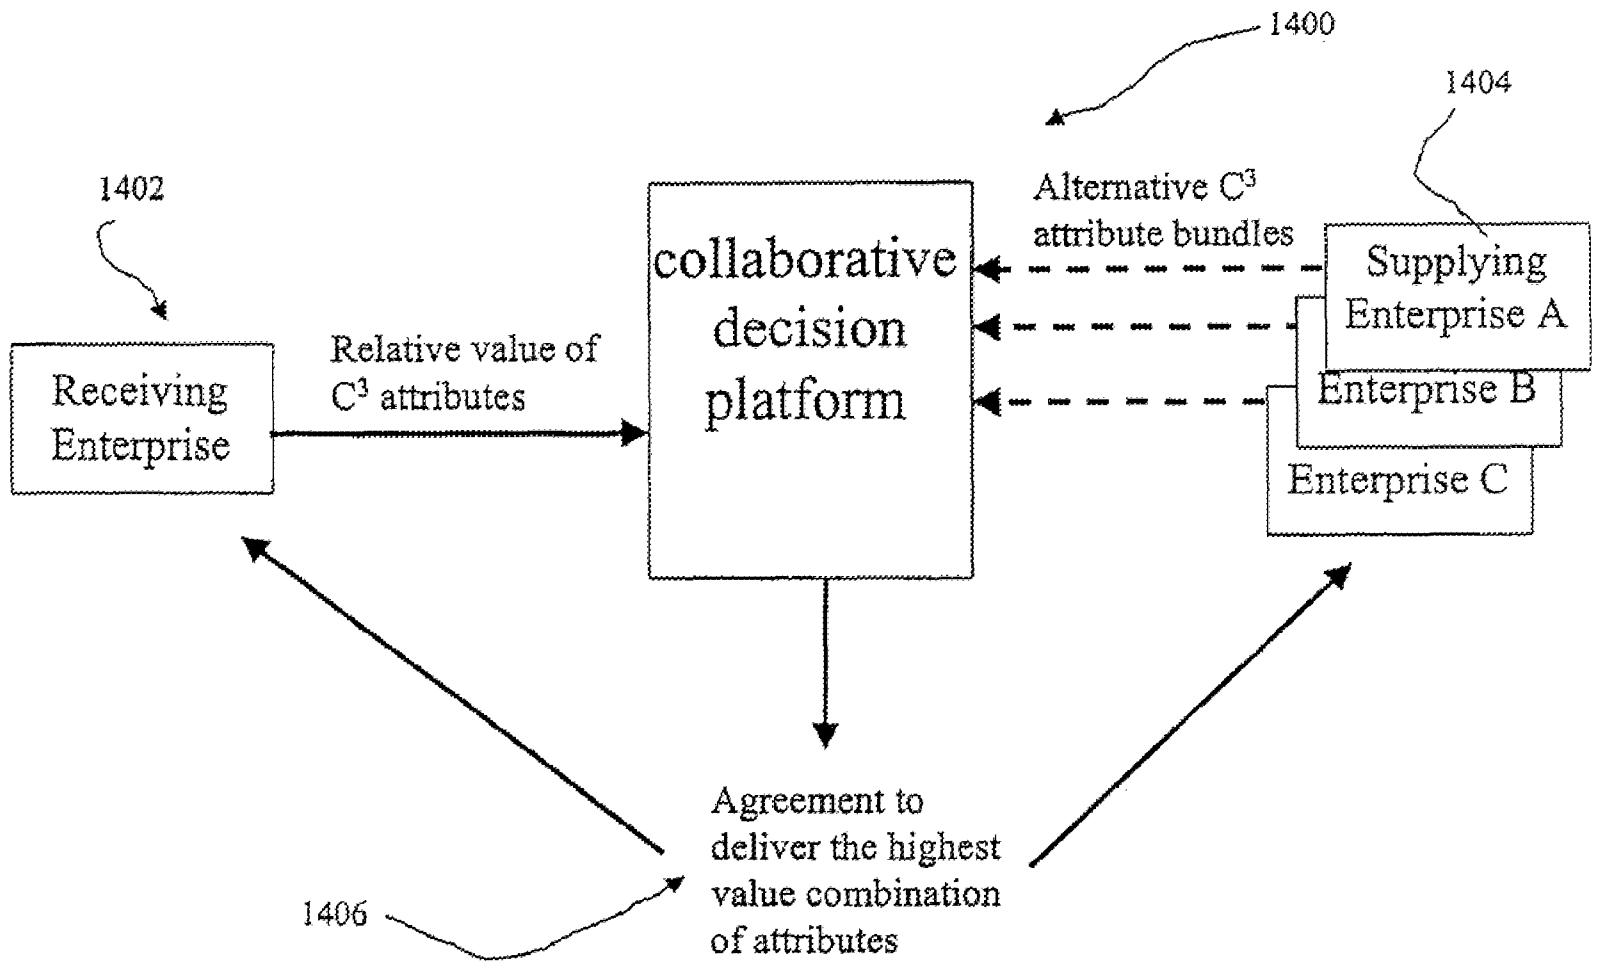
1400

1404

1402

Alternative $C^3$ attribute bundles

collaborative decision platform

Supplying Enterprise A

Enterprise B

Enterprise C

Receiving Enterprise

Relative value of $C^3$ attributes

Agreement to deliver the highest value combination of attributes

1406